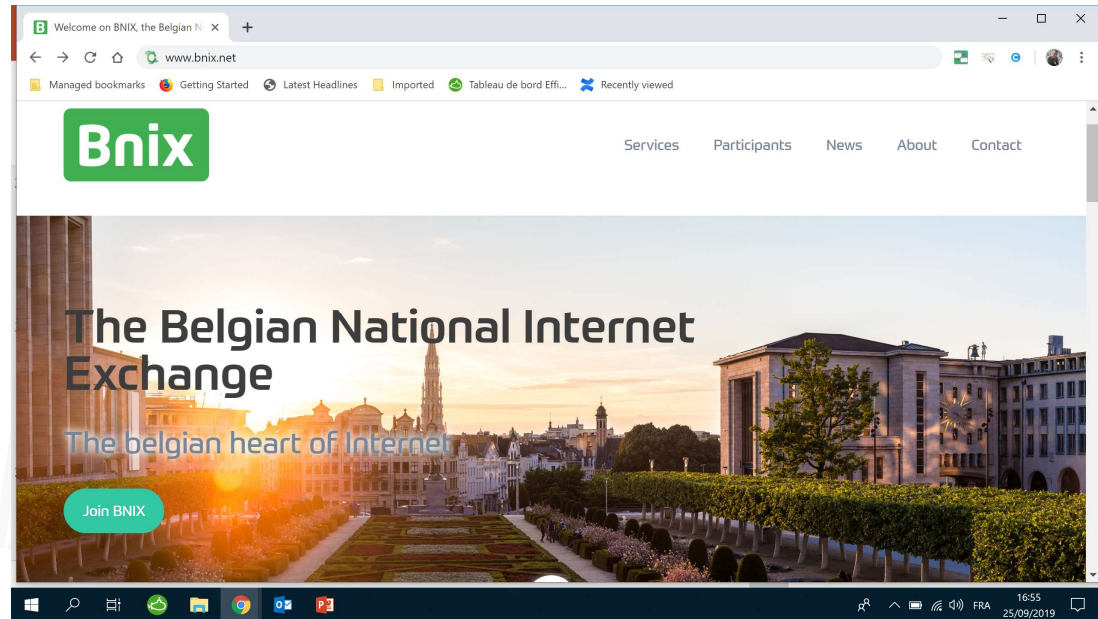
Welcome on BNIX, the Belgian N

www.bnix.net

Managed bookmarks
Getting Started
Latest Headlines
Imported
Tableau de bord Effi...
Recently viewed

Bnix

Services
Participants
News
About
Contact

The Belgian National Internet Exchange

The belgian heart of Internet

Join BNIX

FRA
16:55
25/09/2019